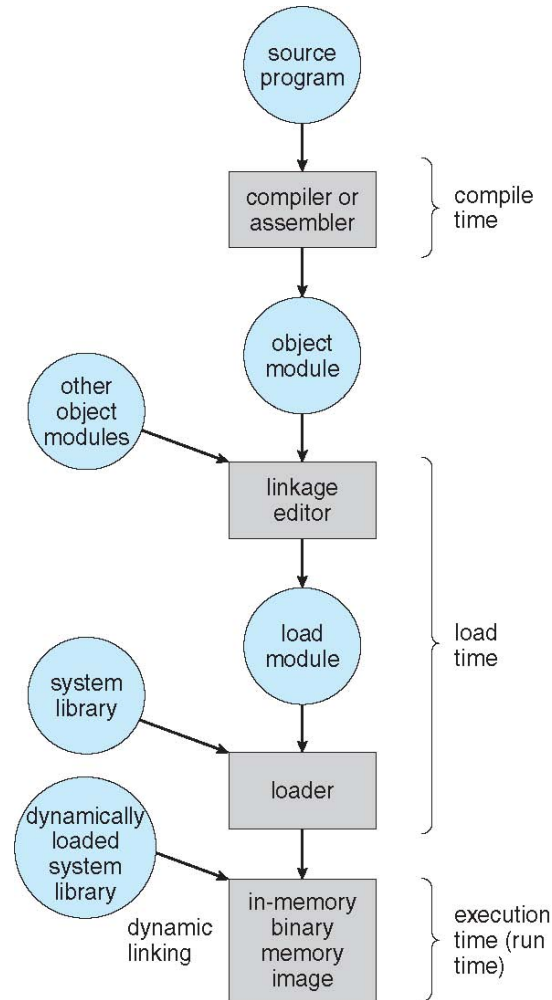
source program

compiler or assembler

compile time

object module

other object modules

linkage editor

load module

load time

system library

loader

dynamically loaded system library

dynamic linking

in-memory binary memory image

execution time (run time)